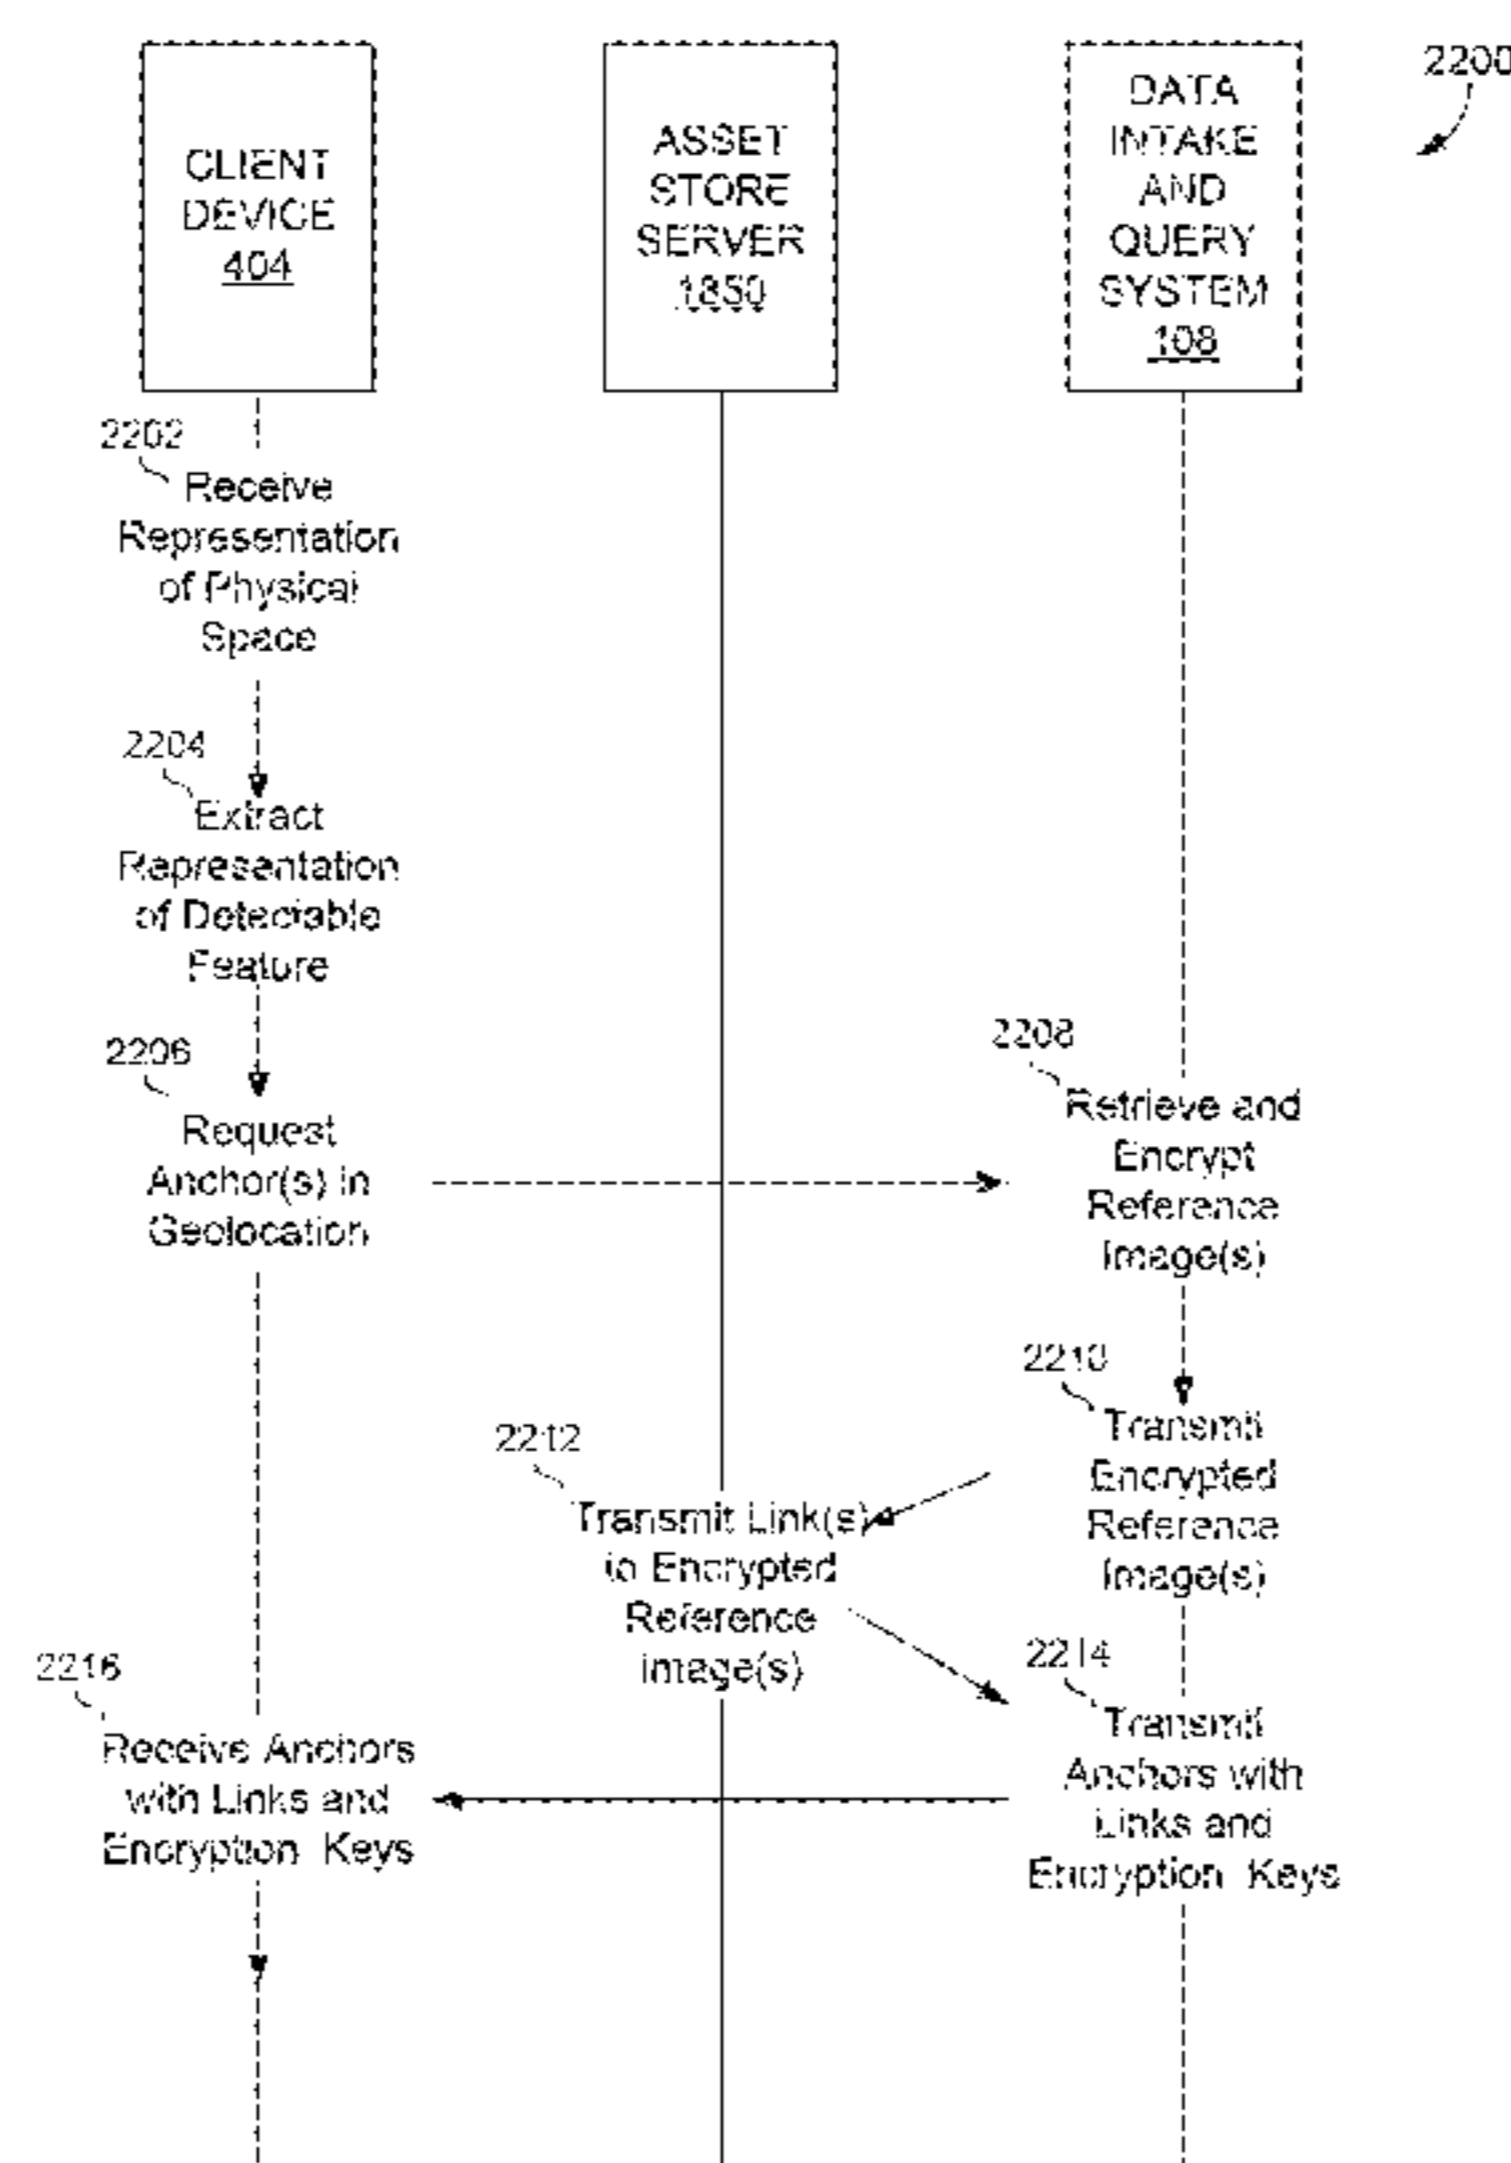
2200

CLIENT DEVICE 404

ASSET STORE SERVER 1850

DATA INTAKE AND QUERY SYSTEM 108

2202
Receive Representation of Physical Space

2204
Extract Representation of Detectable Feature

2206
Request Anchor(s) in Geolocation

2208
Retrieve and Encrypt Reference Image(s)

2210
Transmit Encrypted Reference Image(s)

2212
Transmit Link(s) to Encrypted Reference Image(s)

2214
Transmit Anchors with Links and Encryption Keys

2216
Receive Anchors with Links and Encryption Keys